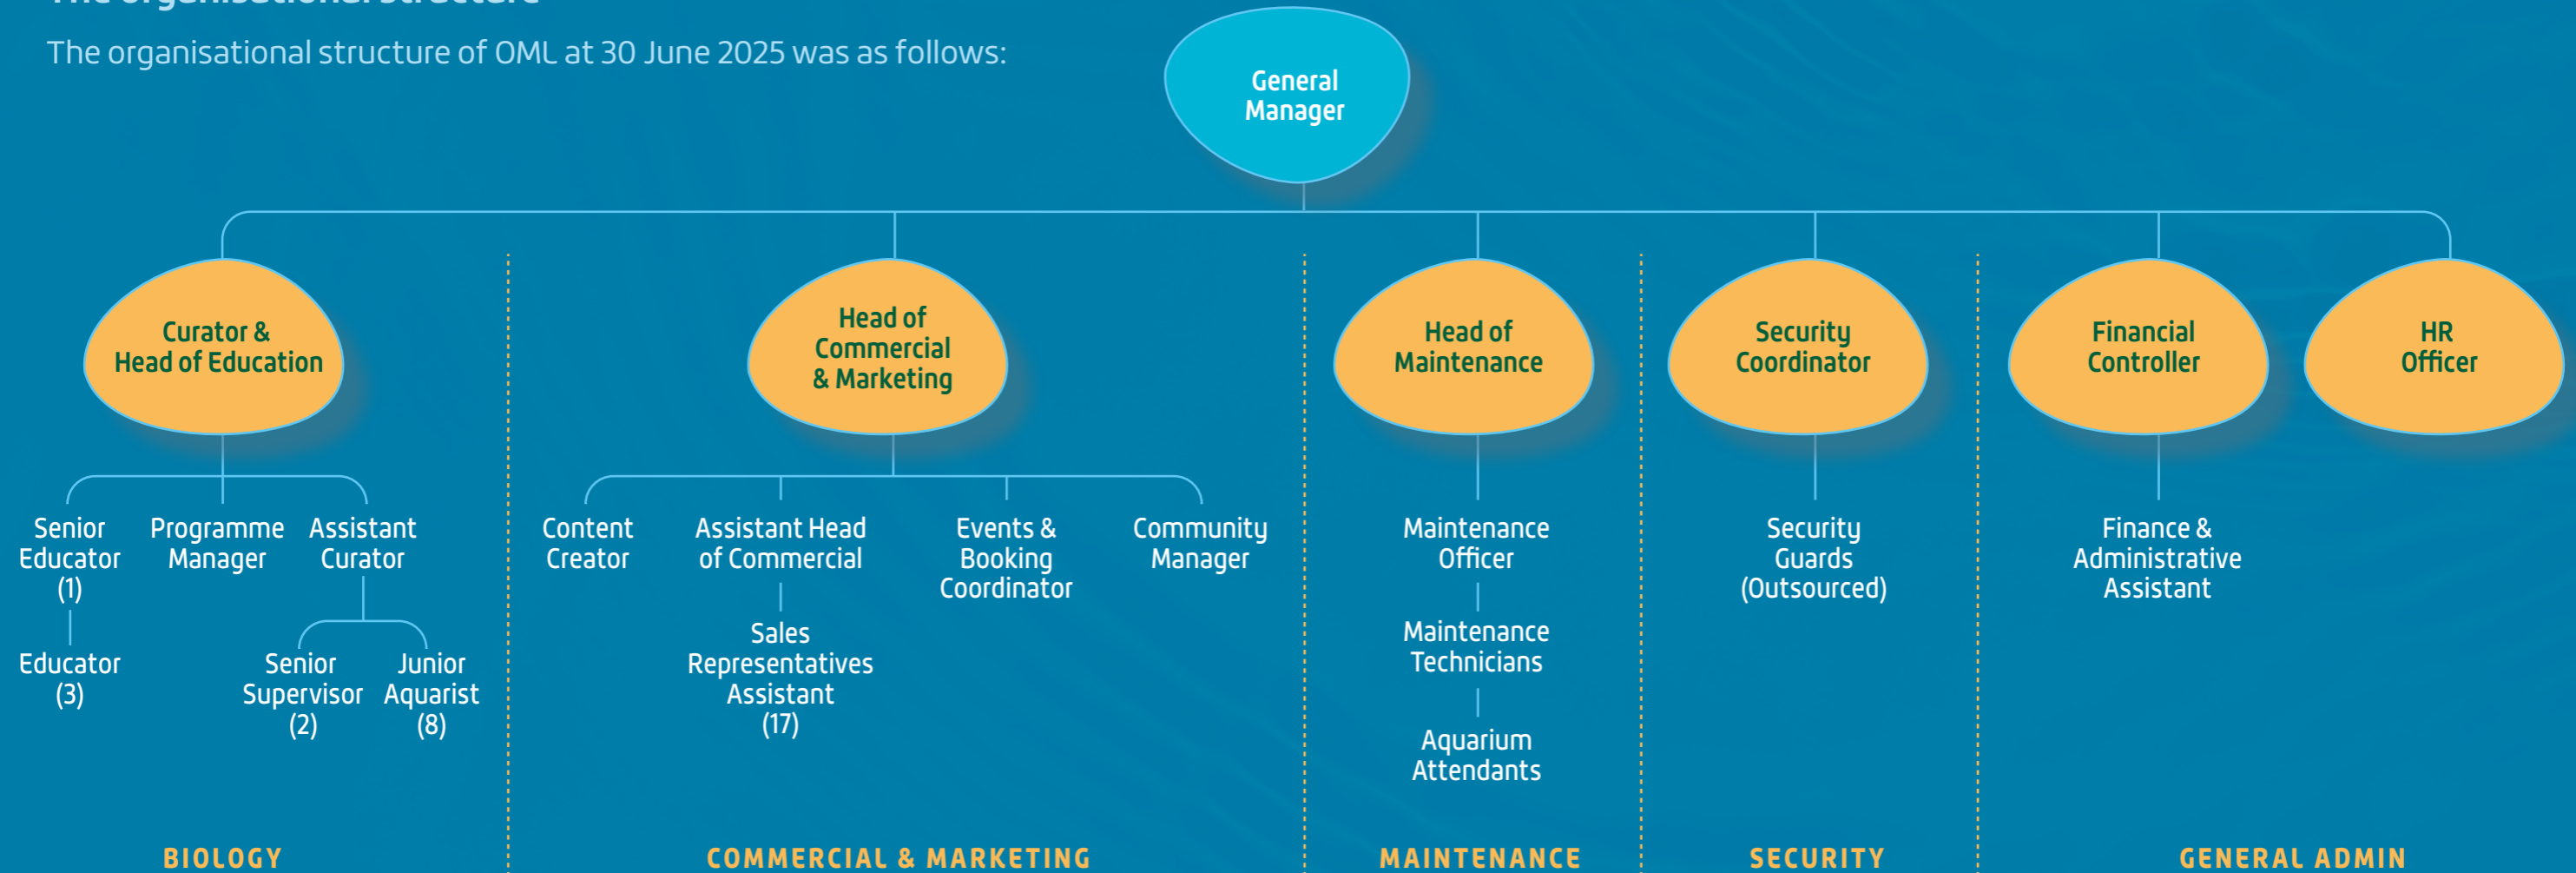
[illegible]

The organisational structure of OML at 30 June 2025 was as follows:

General Manager

Curator & Head of Education

Senior Educator (1)

Educator (3)

Programme Manager

Assistant Curator

Senior Supervisor (2)

Junior Aquarist (8)

BIOLOGY

Head of Commercial & Marketing

Content Creator

Assistant Head of Commercial

Sales Representatives Assistant (17)

Events & Booking Coordinator

Community Manager

COMMERCIAL & MARKETING

Head of Maintenance

Maintenance Officer

Maintenance Technicians

Aquarium Attendants

MAINTENANCE

Security Coordinator

Security Guards (Outsourced)

SECURITY

Financial Controller

Finance & Administrative Assistant

HR Officer

GENERAL ADMIN